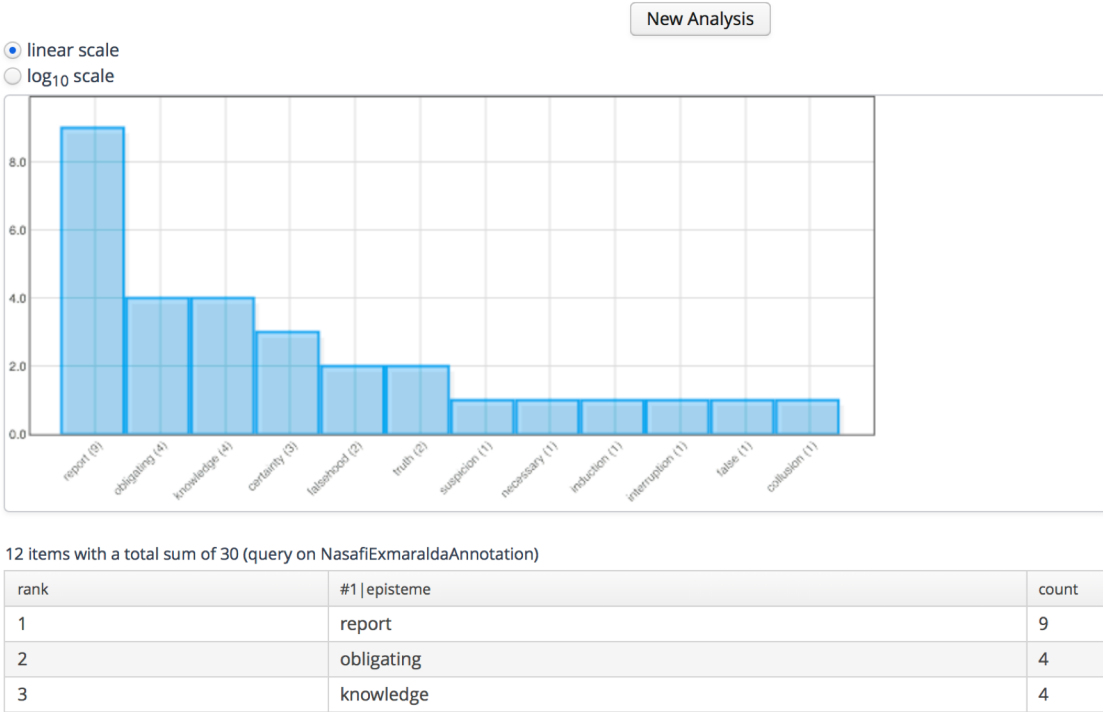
New Analysis

linear scale

$\log_{10}$ scale

8.0
6.0
4.0
2.0
0.0

report (9)
obligating (4)
knowledge (4)
certainty (3)
falsehood (2)
truth (2)
suspicion (1)
necessary (1)
induction (1)
interruption (1)
false (1)
collusion (1)

12 items with a total sum of 30 (query on NasafiExmaraldaAnnotation)

| rank | #1\|episteme | count |
|---|---|---|
| 1 | report | 9 |
| 2 | obligating | 4 |
| 3 | knowledge | 4 |